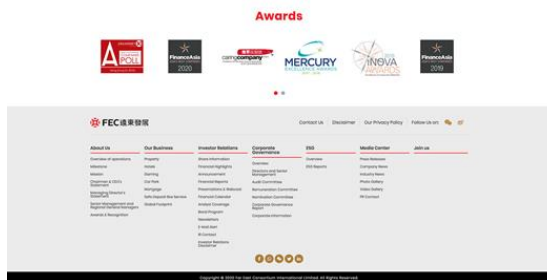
Awards

A POLL

FinanceAsia 2020

MERCURY EXCELLENCE AWARDS

iNOVA AWARDS

FinanceAsia 2019

FEC遠東發展

Contact Us | Disclaimer | Our Privacy Policy | Follow Us on:

About Us
Overview of operations
Milestone
Mission
Chairman & CEO's Statement
Managing Director's Statement
Senior Management and Regional Partners Managers
Awards & Recognition

Our Business
Property
Hotels
Gaming
Car Park
Mortgage
Safe Deposit Box Service
Global Footprint

Investor Relations
Share Information
Financial Highlights
Announcement
Financial Reports
Presentations & Webcast
Financial Calendar
Analyst Coverage
Bond Program
Newsletters
E-mail Alert
IR Contact
Investor Relations Disclaimer

Corporate Governance
Overview
Directors and Senior Management
Audit Committee
Remuneration Committee
Nomination Committee
Corporate Governance Report
Corporate Information

ESG
Overview
ESG Reports

Media Center
Press Releases
Company News
Industry News
Photo Gallery
Video Gallery
PR Contact

Join us

Copyright © 2023 Far East Consortium International Limited. All Rights Reserved.